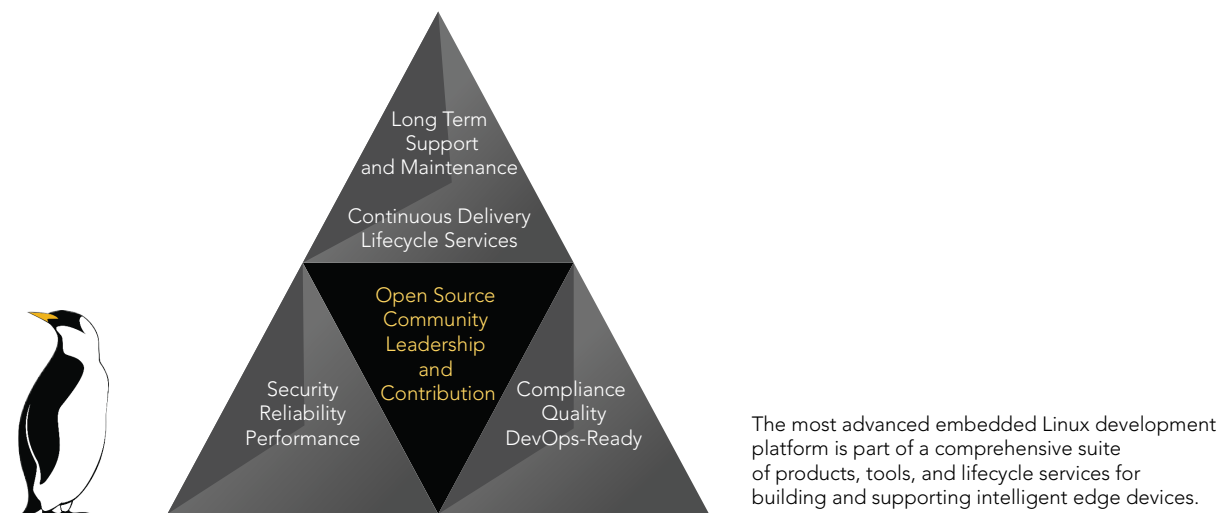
Long Term Support and Maintenance

Continuous Delivery Lifecycle Services

Open Source Community Leadership and Contribution

Security Reliability Performance

Compliance Quality DevOps-Ready

The most advanced embedded Linux development platform is part of a comprehensive suite of products, tools, and lifecycle services for building and supporting intelligent edge devices.